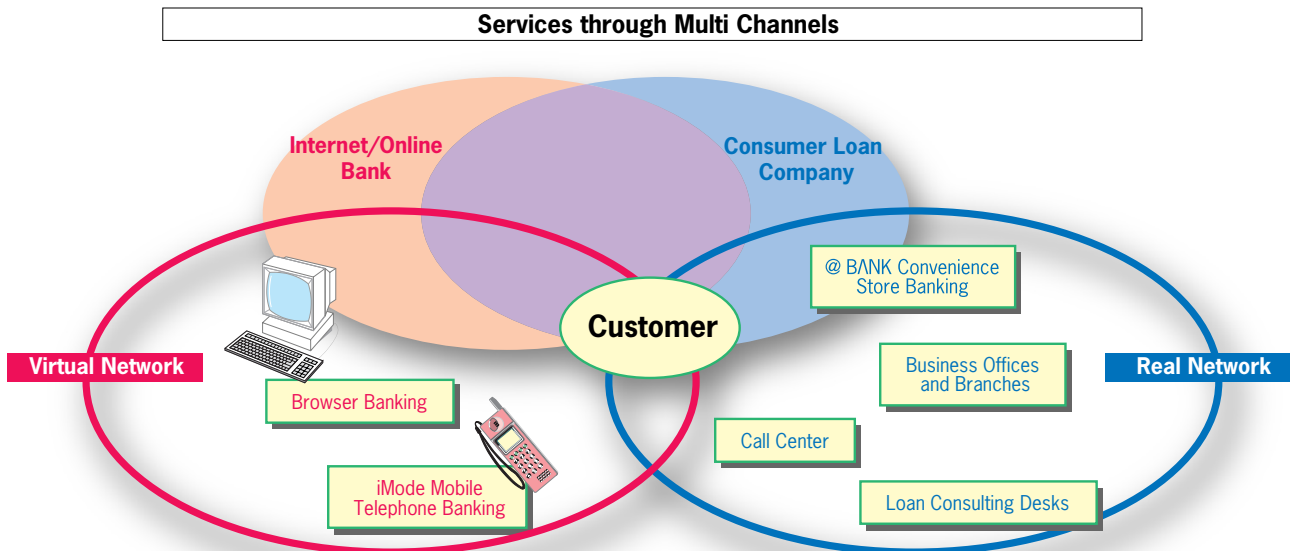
Services through Multi Channels

Internet/Online Bank

Consumer Loan Company

Virtual Network

Customer

Real Network

@ BΛNK Convenience Store Banking

Business Offices and Branches

Browser Banking

Call Center

iMode Mobile Telephone Banking

Loan Consulting Desks